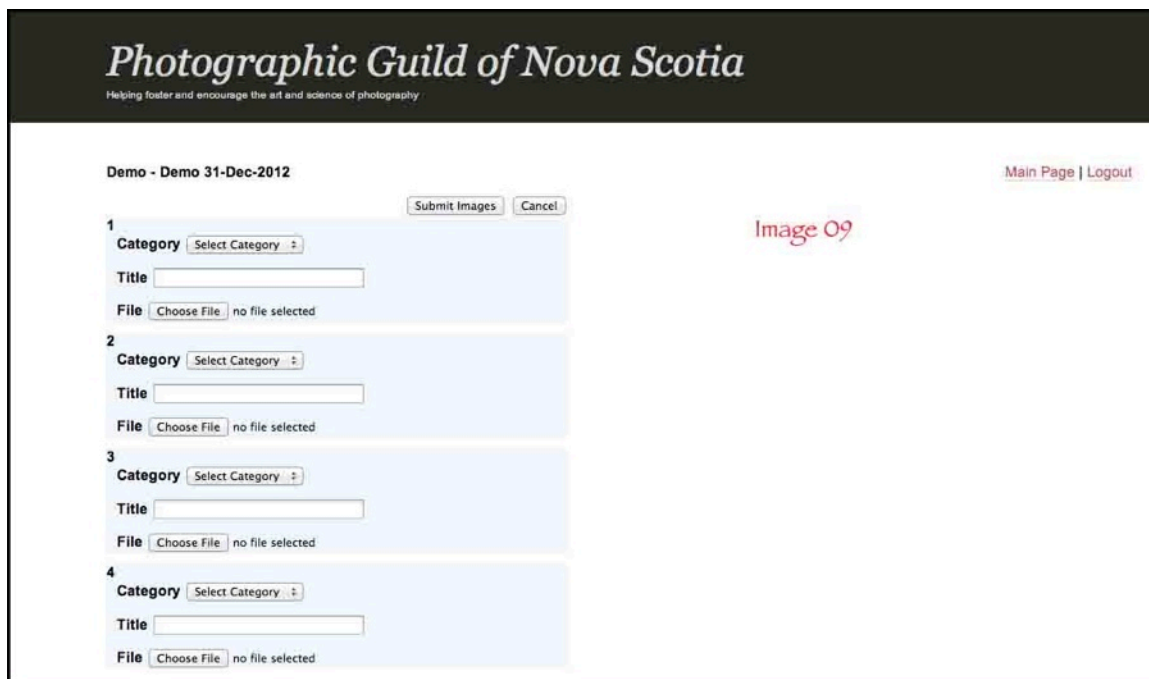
Photographic Guild of Nova Scotia

Helping foster and encourage the art and science of photography

Demo - Demo 31-Dec-2012

Main Page | Logout

Submit Images | Cancel

Image 09

1
Category Select Category
Title
File Choose File no file selected

2
Category Select Category
Title
File Choose File no file selected

3
Category Select Category
Title
File Choose File no file selected

4
Category Select Category
Title
File Choose File no file selected